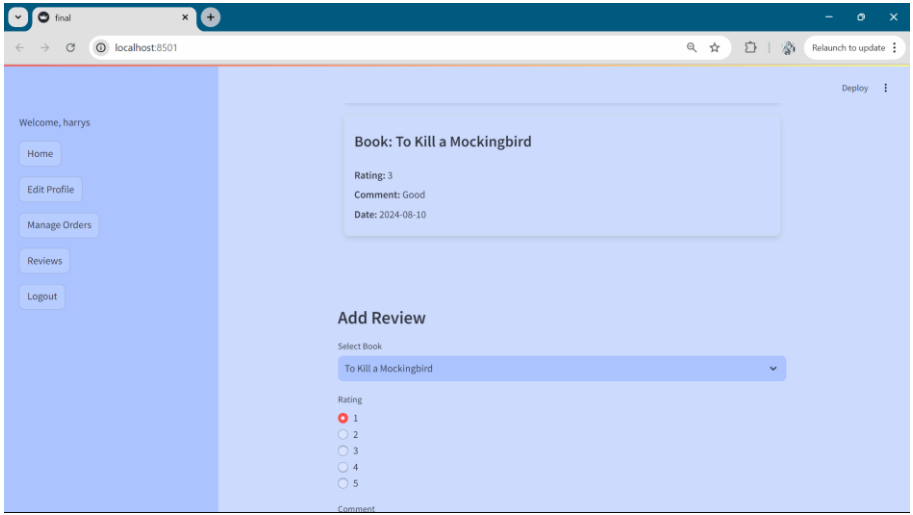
final

localhost:8501

Relaunch to update

Deploy

Welcome, harrys

Home

Edit Profile

Manage Orders

Reviews

Logout

Book: To Kill a Mockingbird

Rating: 3

Comment: Good

Date: 2024-08-10

Add Review

Select Book

To Kill a Mockingbird

Rating

1
2
3
4
5

Comment